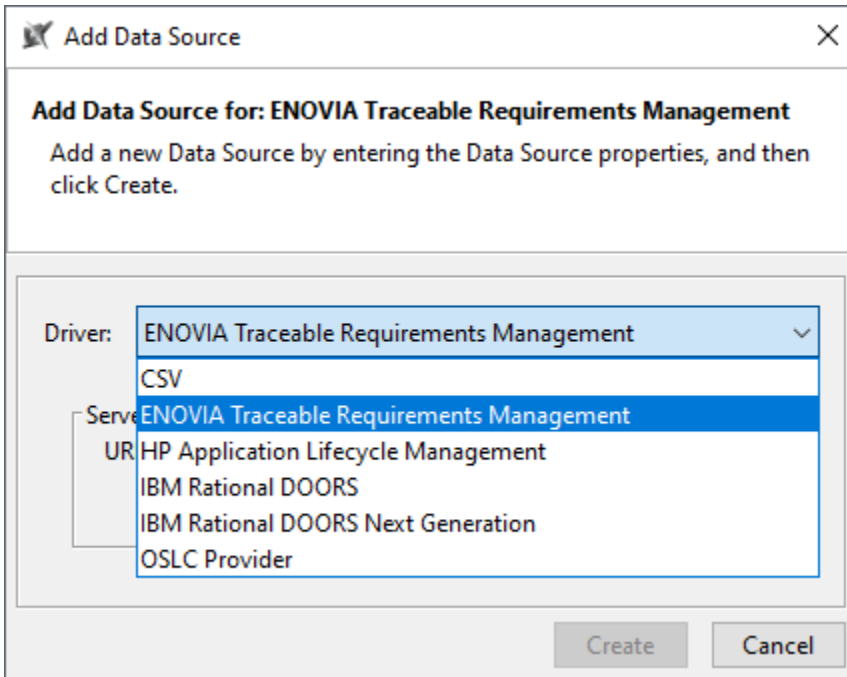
Add Data Source

Add Data Source for: ENOVIA Traceable Requirements Management

Add a new Data Source by entering the Data Source properties, and then click Create.

Driver: ENOVIA Traceable Requirements Management

CSV
ENOVIA Traceable Requirements Management
HP Application Lifecycle Management
IBM Rational DOORS
IBM Rational DOORS Next Generation
OSLC Provider

Serve
UR

Create Cancel